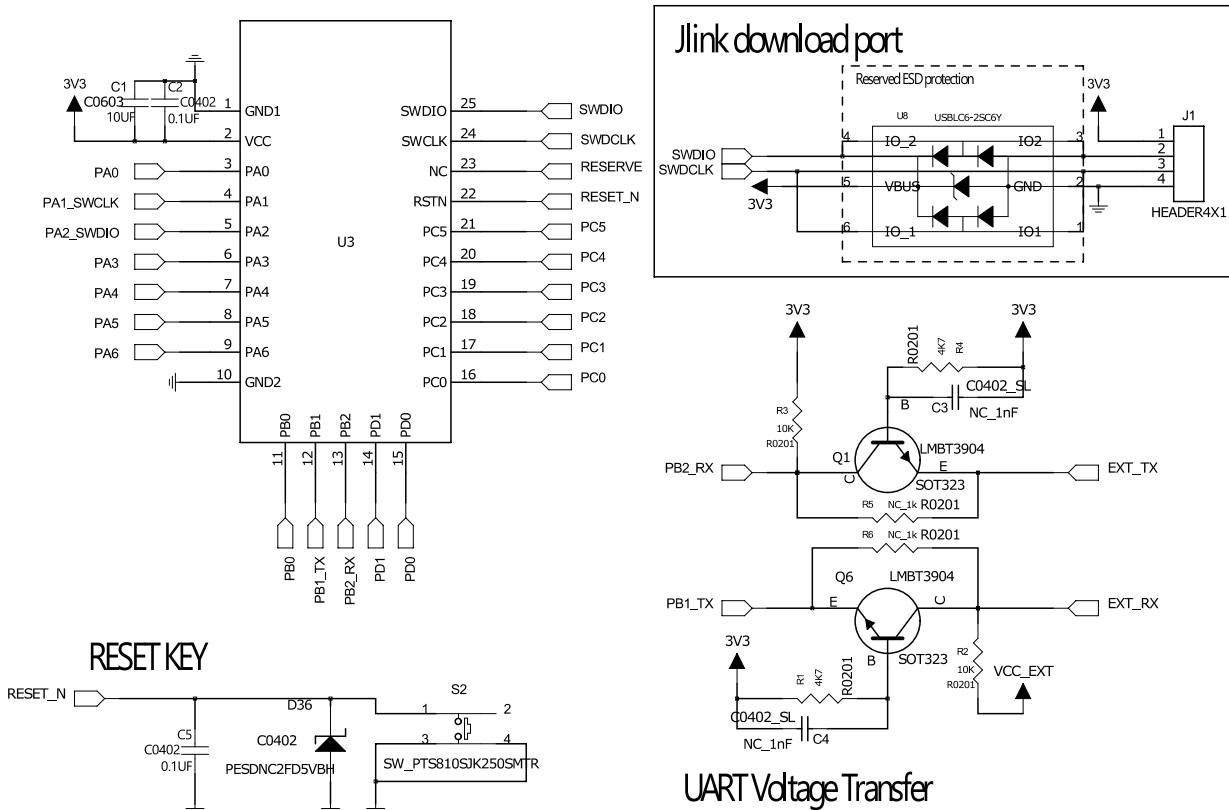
3V3
C1
C0603
10UF
C2
C0402
0.1UF
1 GND1
2 VCC
PA0 3 PA0
PA1_SWCLK 4 PA1
PA2_SWDIO 5 PA2
PA3 6 PA3
PA4 7 PA4
PA5 8 PA5
PA6 9 PA6
10 GND2
U3
SWDIO 25 SWDIO
SWCLK 24 SWDCLK
NC 23 RESERVE
RSTN 22 RESET_N
PC5 21 PC5
PC4 20 PC4
PC3 19 PC3
PC2 18 PC2
PC1 17 PC1
PC0 16 PC0
PB0 PB1 PB2 PD1 PD0
11 12 13 14 15
PB0 PB1_TX PB2_RX PD1 PD0

Jlink download port
Reserved ESD protection
U8 USBLC6-2SC6Y
3V3
J1
SWDIO
SWDCLK
4 IO_2 IO2 3
5 VBUS GND 2
6 IO_1 IO1 1
3V3
1
2
3
4
HEADER4X1

3V3
3V3
R0201
4K7
R4
C0402_SL
B
C3
NC_1nF
R3
10K
R0201
Q1
LMBT3904
PB2_RX
C
E
EXT_TX
SOT323
R5 NC_1k R0201
R6 NC_1k R0201
Q6
LMBT3904
PB1_TX
E
C
EXT_RX
3V3
B
SOT323
R2
10K
R0201
VCC_EXT
R1
4K7
R0201
C0402_SL
NC_1nF
C4
UART Voltage Transfer

RESET KEY
RESET_N
D36
C0402
PESDNC2FD5VBH
C5
C0402
0.1UF
S2
1 2
3 4
SW_PTS810SJK250SMTR